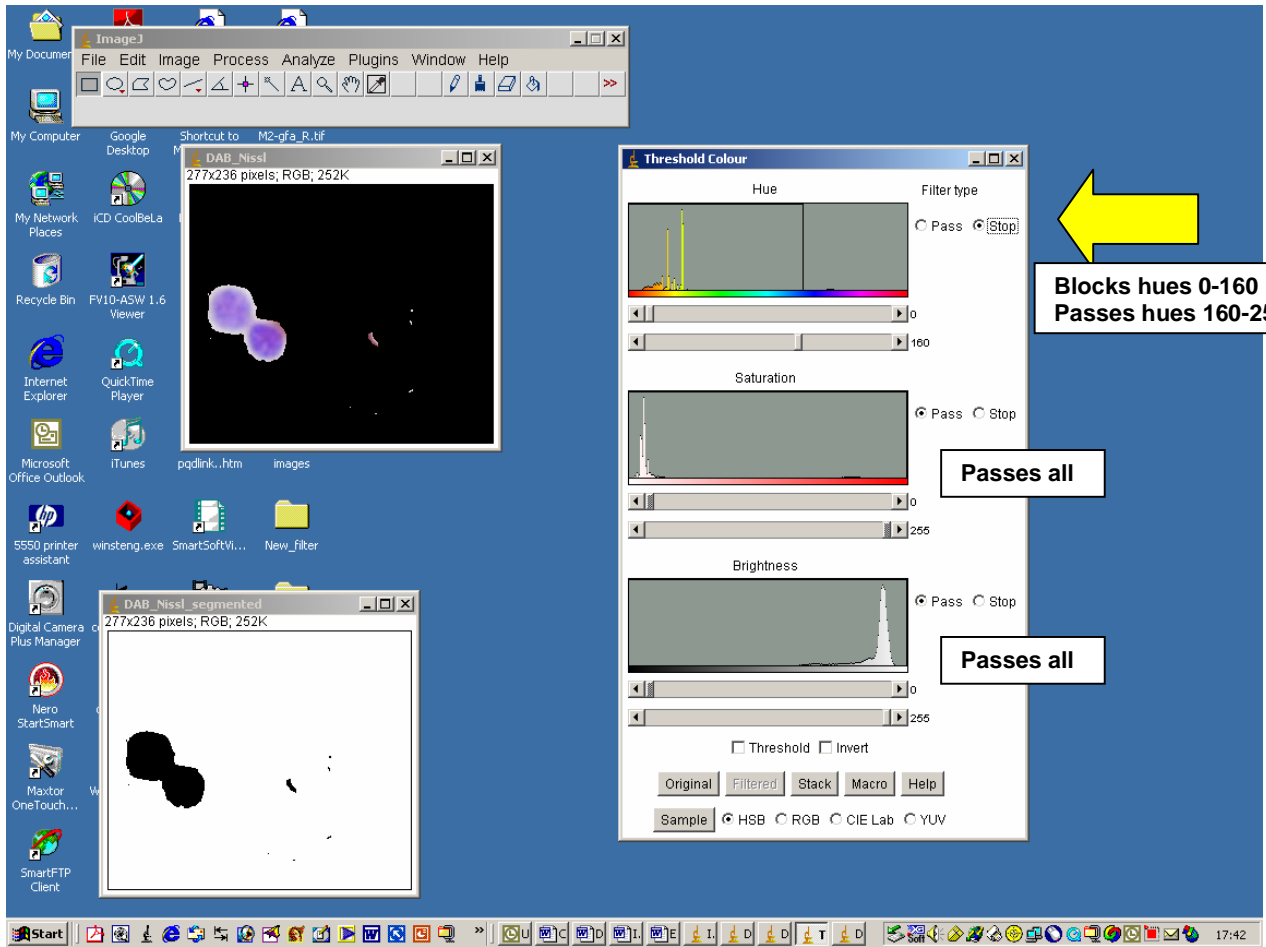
My Documen

ImageJ
File Edit Image Process Analyze Plugins Window Help

My Computer
Google Desktop
Shortcut to M
M2-gfa_R.tif

DAB_Nissl
277x236 pixels; RGB; 252K

My Network Places
iCD CoolBeLa
Recycle Bin
FV10-ASW 1.6 Viewer
Internet Explorer
QuickTime Player
Microsoft Office Outlook
iTunes
pqdlink..htm
images
5550 printer assistant
winsteng.exe
SmartSoftVi...
New_filter
Digital Camera Plus Manager
Nero StartSmart
Maxtor OneTouch...
SmartFTP Client

DAB_Nissl_segmented
277x236 pixels; RGB; 252K

Threshold Colour
Hue
Filter type
Pass Stop
0
160
Saturation
Pass Stop
0
255
Brightness
Pass Stop
0
255
Threshold Invert
Original Filtered Stack Macro Help
Sample HSB RGB CIE Lab YUV

Blocks hues 0-160
Passes hues 160-25

Passes all

Passes all

Start
U C D I. E I. D D T D
17:42